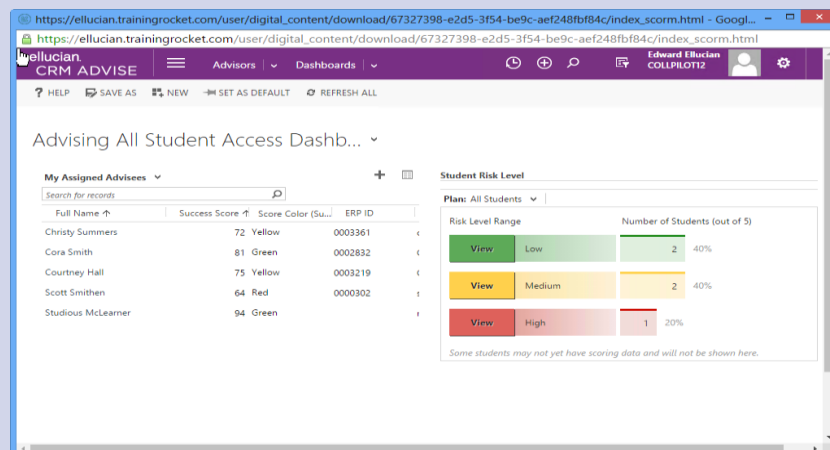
https://ellucian.trainingrocket.com/user/digital_content/download/67327398-e2d5-3f54-be9c-aef248fbf84c/index_scorm.html - Googl...

https://ellucian.trainingrocket.com/user/digital_content/download/67327398-e2d5-3f54-be9c-aef248fbf84c/index_scorm.html

ellucian. CRM ADVISE

Advisors

Dashboards

Edward Ellucian
COLLPILOT12

HELP SAVE AS NEW SET AS DEFAULT REFRESH ALL

Advising All Student Access Dashb...

My Assigned Advisees

Search for records

| Full Name ↑ | Success Score ↑ | Score Color (Su... | ERP ID |
|---|---|---|---|
| Christy Summers | 72 | Yellow | 0003361 |
| Cora Smith | 81 | Green | 0002832 |
| Courtney Hall | 75 | Yellow | 0003219 |
| Scott Smithen | 64 | Red | 0000302 |
| Studious McLearner | 94 | Green | |

Student Risk Level

Plan: All Students

| Risk Level Range | | Number of Students (out of 5) | |
|---|---|---|---|
| View | Low | 2 | 40% |
| View | Medium | 2 | 40% |
| View | High | 1 | 20% |

Some students may not yet have scoring data and will not be shown here.